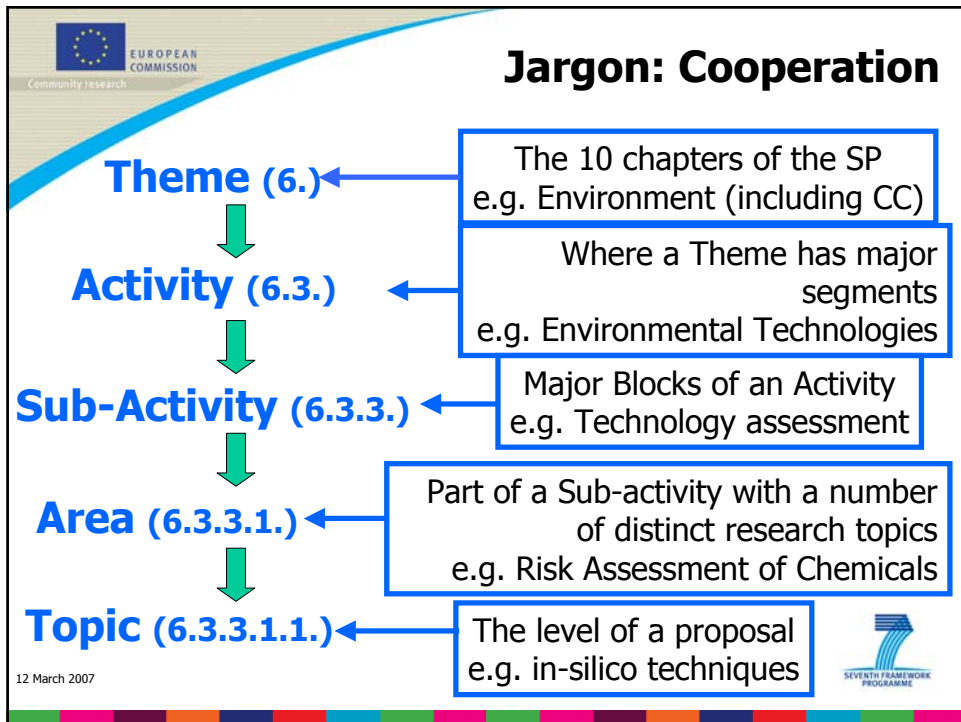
EUROPEAN COMMISSION
Community research

Jargon: Cooperation

Theme (6.)

The 10 chapters of the SP
e.g. Environment (including CC)

Activity (6.3.)

Where a Theme has major segments
e.g. Environmental Technologies

Sub-Activity (6.3.3.)

Major Blocks of an Activity
e.g. Technology assessment

Area (6.3.3.1.)

Part of a Sub-activity with a number of distinct research topics
e.g. Risk Assessment of Chemicals

Topic (6.3.3.1.1.)

The level of a proposal
e.g. in-silico techniques

12 March 2007

SEVENTH FRAMEWORK PROGRAMME